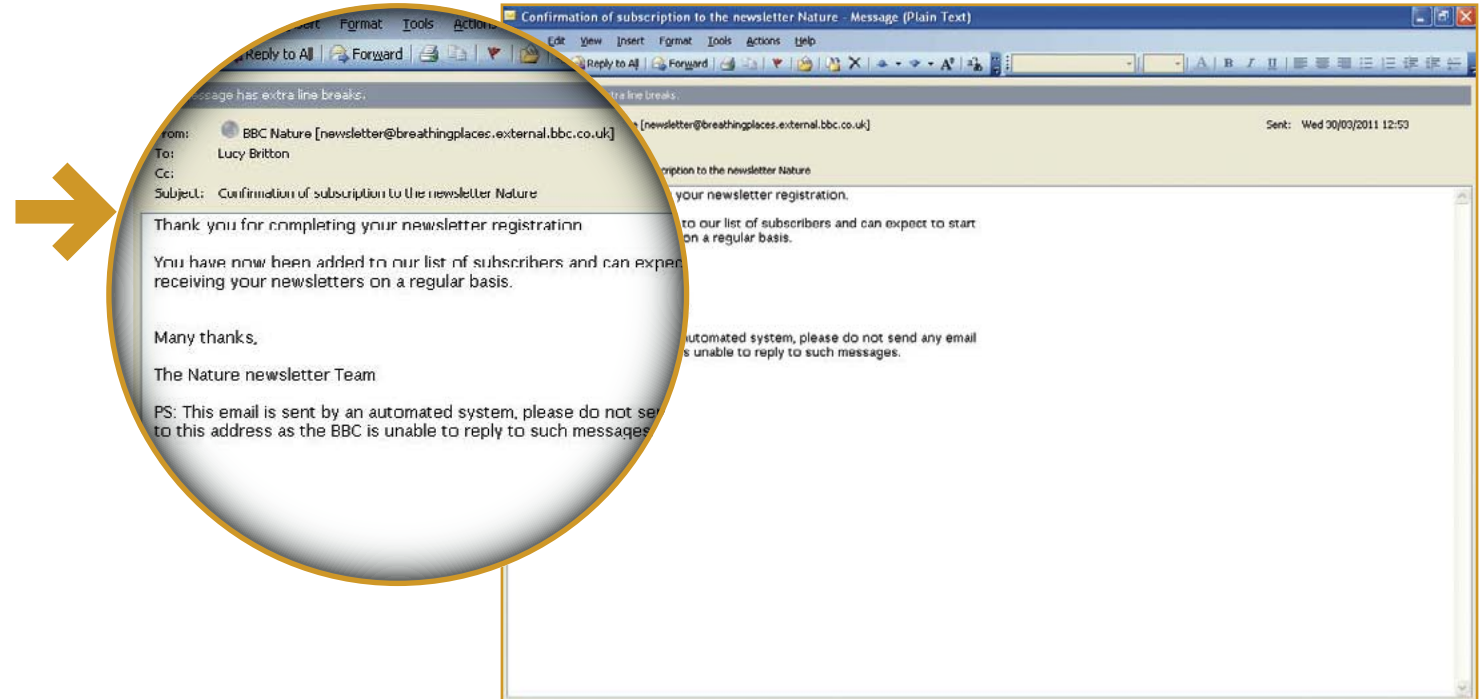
Confirmation of subscription to the newsletter Nature - Message (Plain Text)

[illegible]ert Format Tools Actions

Edit View Insert Format Tools Actions Help

Reply to All Forward

Reply to All Forward

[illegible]ssage has extra line breaks.

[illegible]xtra line breaks.

From: BBC Nature [newsletter@breathingplaces.external.bbc.co.uk]
To: Lucy Britton
Cc:
Subject: Confirmation of subscription to the newsletter Nature

Sent: Wed 30/03/2011 12:53

Thank you for completing your newsletter registration

You have now been added to our list of subscribers and can expe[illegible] receiving your newsletters on a regular basis.

Many thanks,

The Nature newsletter Team

PS: This email is sent by an automated system, please do not se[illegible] to this address as the BBC is unable to reply to such messages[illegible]